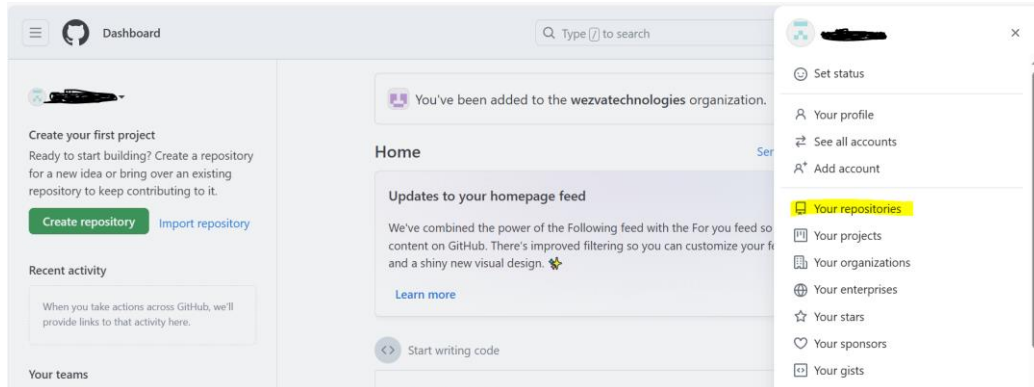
Dashboard

Type / to search

Create your first project

Ready to start building? Create a repository for a new idea or bring over an existing repository to keep contributing to it.

Create repository

Import repository

Recent activity

When you take actions across GitHub, we'll provide links to that activity here.

Your teams

You've been added to the wezvatechnologies organization.

Home

Se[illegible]

Updates to your homepage feed

We've combined the power of the Following feed with the For you feed so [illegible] content on GitHub. There's improved filtering so you can customize your fe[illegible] and a shiny new visual design.

Learn more

Start writing code

×

Set status

Your profile

See all accounts

Add account

Your repositories

Your projects

Your organizations

Your enterprises

Your stars

Your sponsors

Your gists